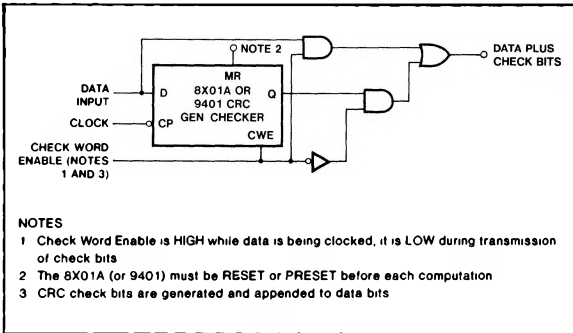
NOTE 2

MR

8X01A OR 9401 CRC GEN CHECKER

DATA INPUT

D

Q

CLOCK

CP

CWE

CHECK WORD ENABLE (NOTES 1 AND 3)

DATA PLUS CHECK BITS

NOTES

1 Check Word Enable is HIGH while data is being clocked, it is LOW during transmission of check bits

2 The 8X01A (or 9401) must be RESET or PRESET before each computation

3 CRC check bits are generated and appended to data bits